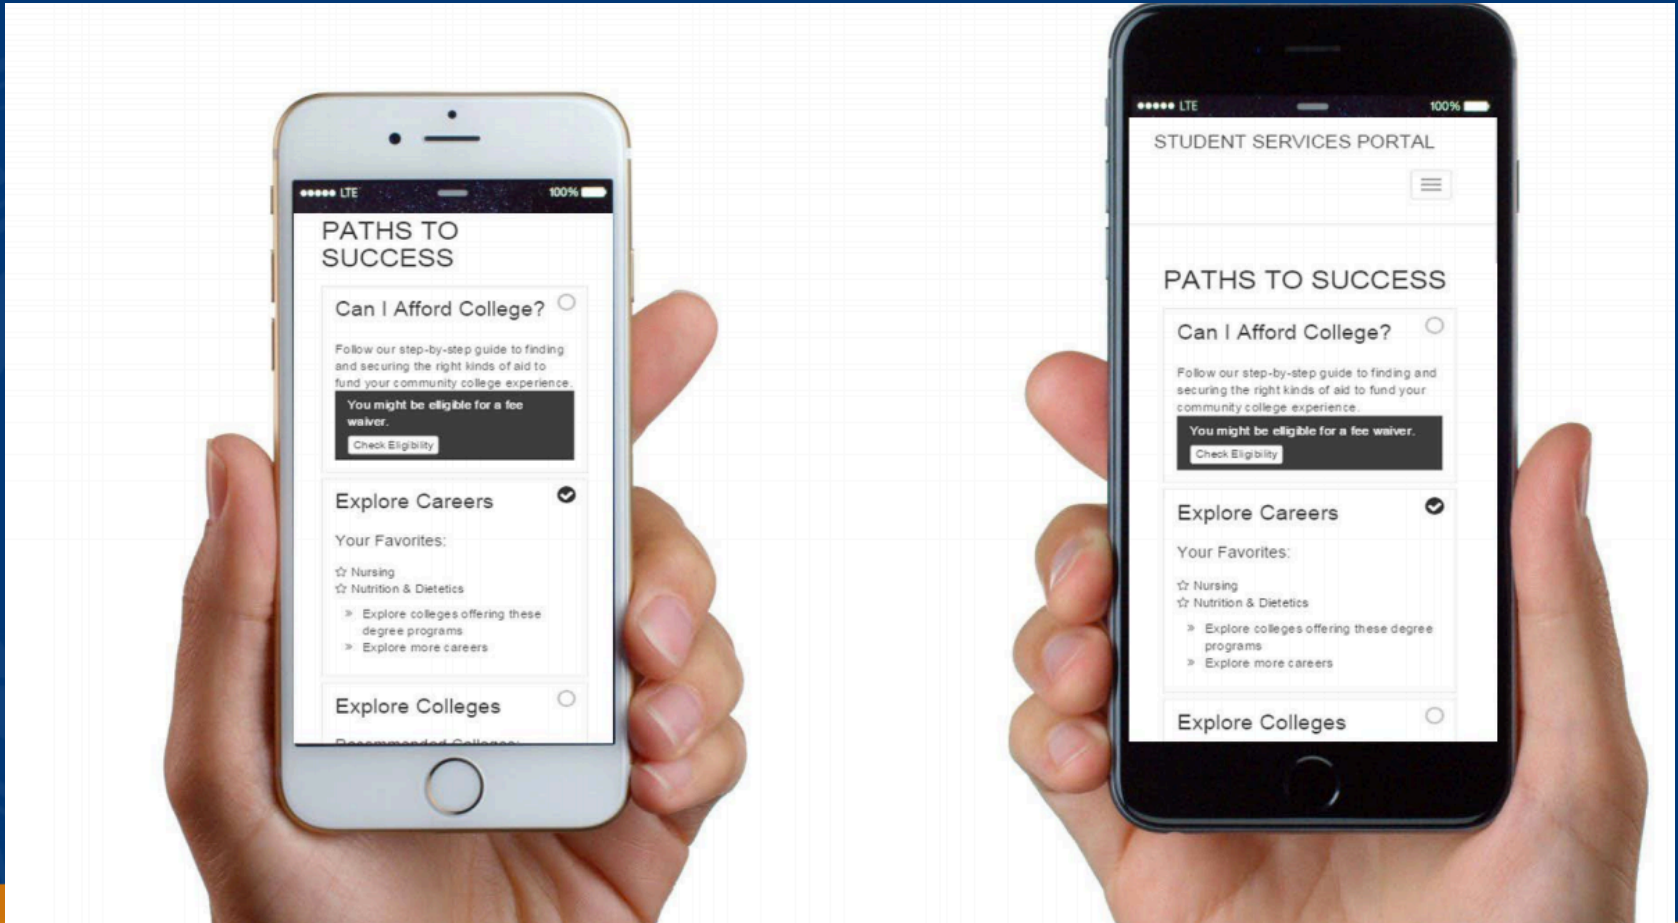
●●●●● LTE 100%

PATHS TO SUCCESS

Can I Afford College?

Follow our step-by-step guide to finding and securing the right kinds of aid to fund your community college experience.

You might be eligible for a fee waiver.

Check Eligibility

Explore Careers

Your Favorites:

☆ Nursing
☆ Nutrition & Dietetics

» Explore colleges offering these degree programs
» Explore more careers

Explore Colleges

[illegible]

●●●●● LTE 100%

STUDENT SERVICES PORTAL

PATHS TO SUCCESS

Can I Afford College?

Follow our step-by-step guide to finding and securing the right kinds of aid to fund your community college experience.

You might be eligible for a fee waiver.

Check Eligibility

Explore Careers

Your Favorites:

☆ Nursing
☆ Nutrition & Dietetics

» Explore colleges offering these degree programs
» Explore more careers

Explore Colleges